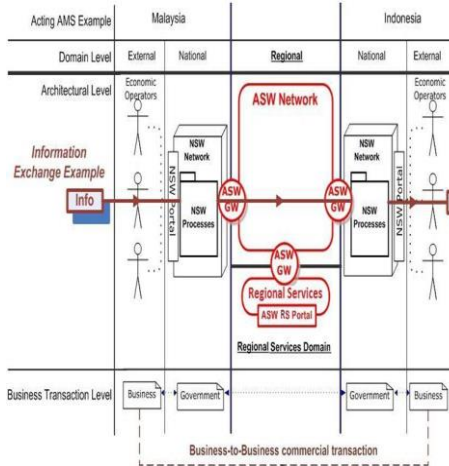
Acting AMS Example | Malaysia | Indonesia

Domain Level | External | National | Regional | National | External

Architectural Level

Economic Operators

Economic Operators

Information Exchange Example

Info

NSW Network

NSW Portal

NSW Processes

ASW Network

ASW GW

ASW GW

ASW GW

Regional Services

ASW RS Portal

Regional Services Domain

NSW Network

NSW Portal

NSW Processes

Business Transaction Level

Business

Government

Government

Business

Business-to-Business commercial transaction